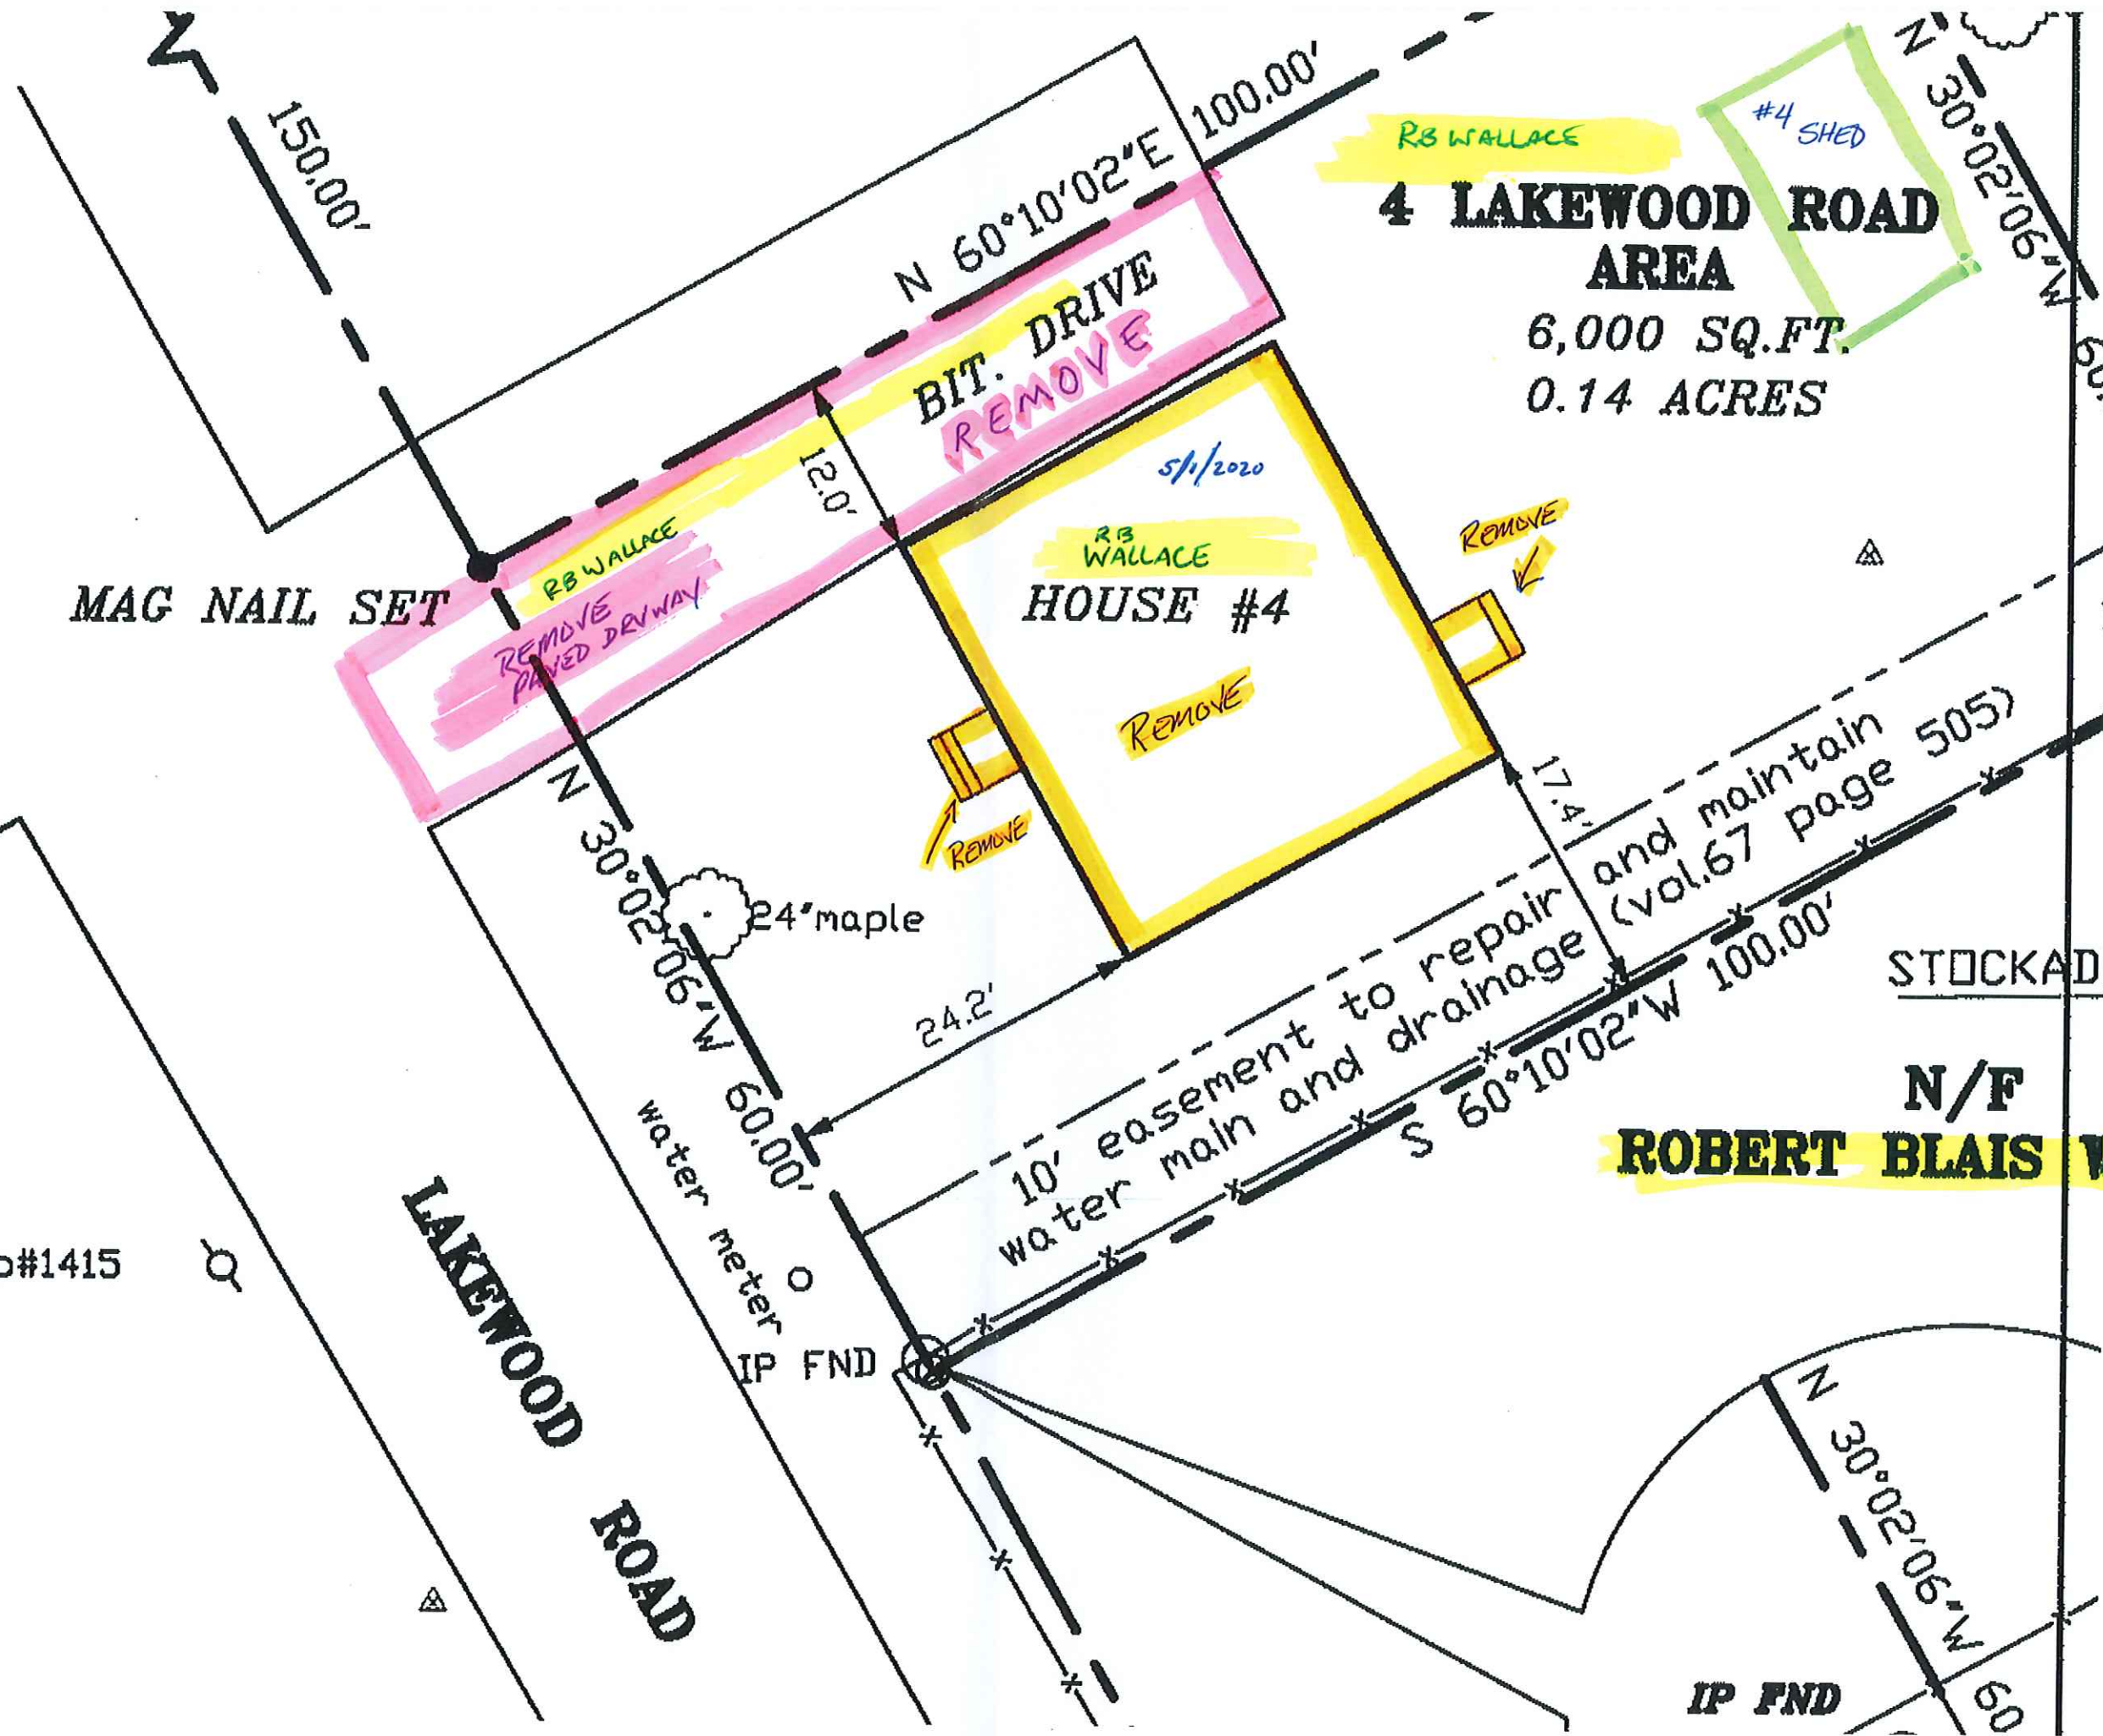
150.00'

100.00'

N 60°10'02"E

RB WALLACE

#4 SHED

4 LAKEWOOD ROAD
AREA
6,000 SQ.FT.
0.14 ACRES

N 30°02'06"W

BIT. DRIVE
REMOVE

12.0'

5/1/2020

RB WALLACE
HOUSE #4

REMOVE

REMOVE

MAG NAIL SET

RB WALLACE
REMOVE PAVED DRVWAY

REMOVE

17.4'

N 30°02'06"W 60.00'

24"maple

24.2'

10' easement to repair and maintain water main and drainage (vol.67 page 505)

S 60°10'02"W 100.00'

STOCKAD

N/F
ROBERT BLAIS W

water meter

IP FND

#1415

LAKEWOOD ROAD

N 30°02'06"W 60

IP FND